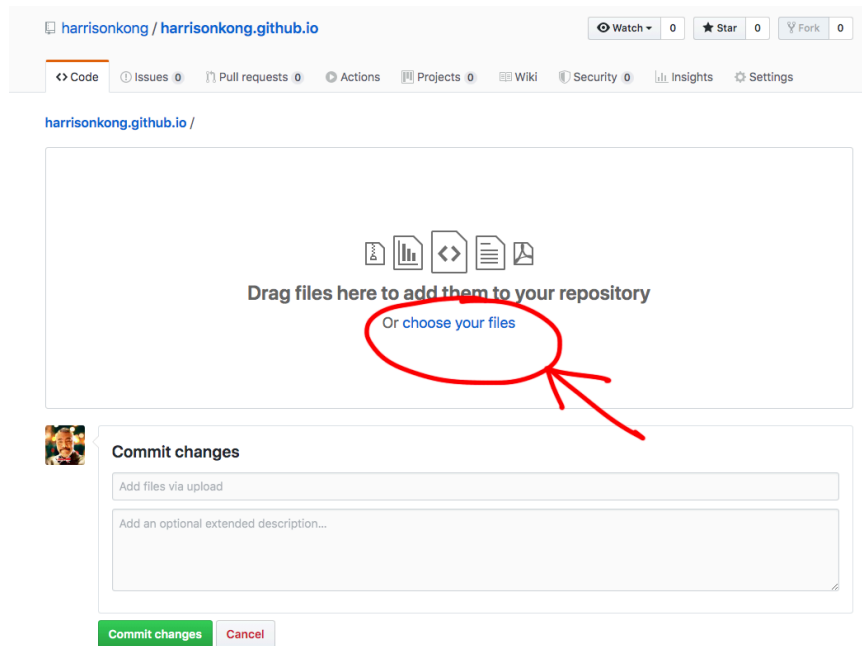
harrisonkong / harrisonkong.github.io

Watch 0 Star 0 Fork 0

Code Issues 0 Pull requests 0 Actions Projects 0 Wiki Security 0 Insights Settings

harrisonkong.github.io /

Drag files here to add them to your repository

Or choose your files

Commit changes

Add files via upload

Add an optional extended description...

Commit changes Cancel